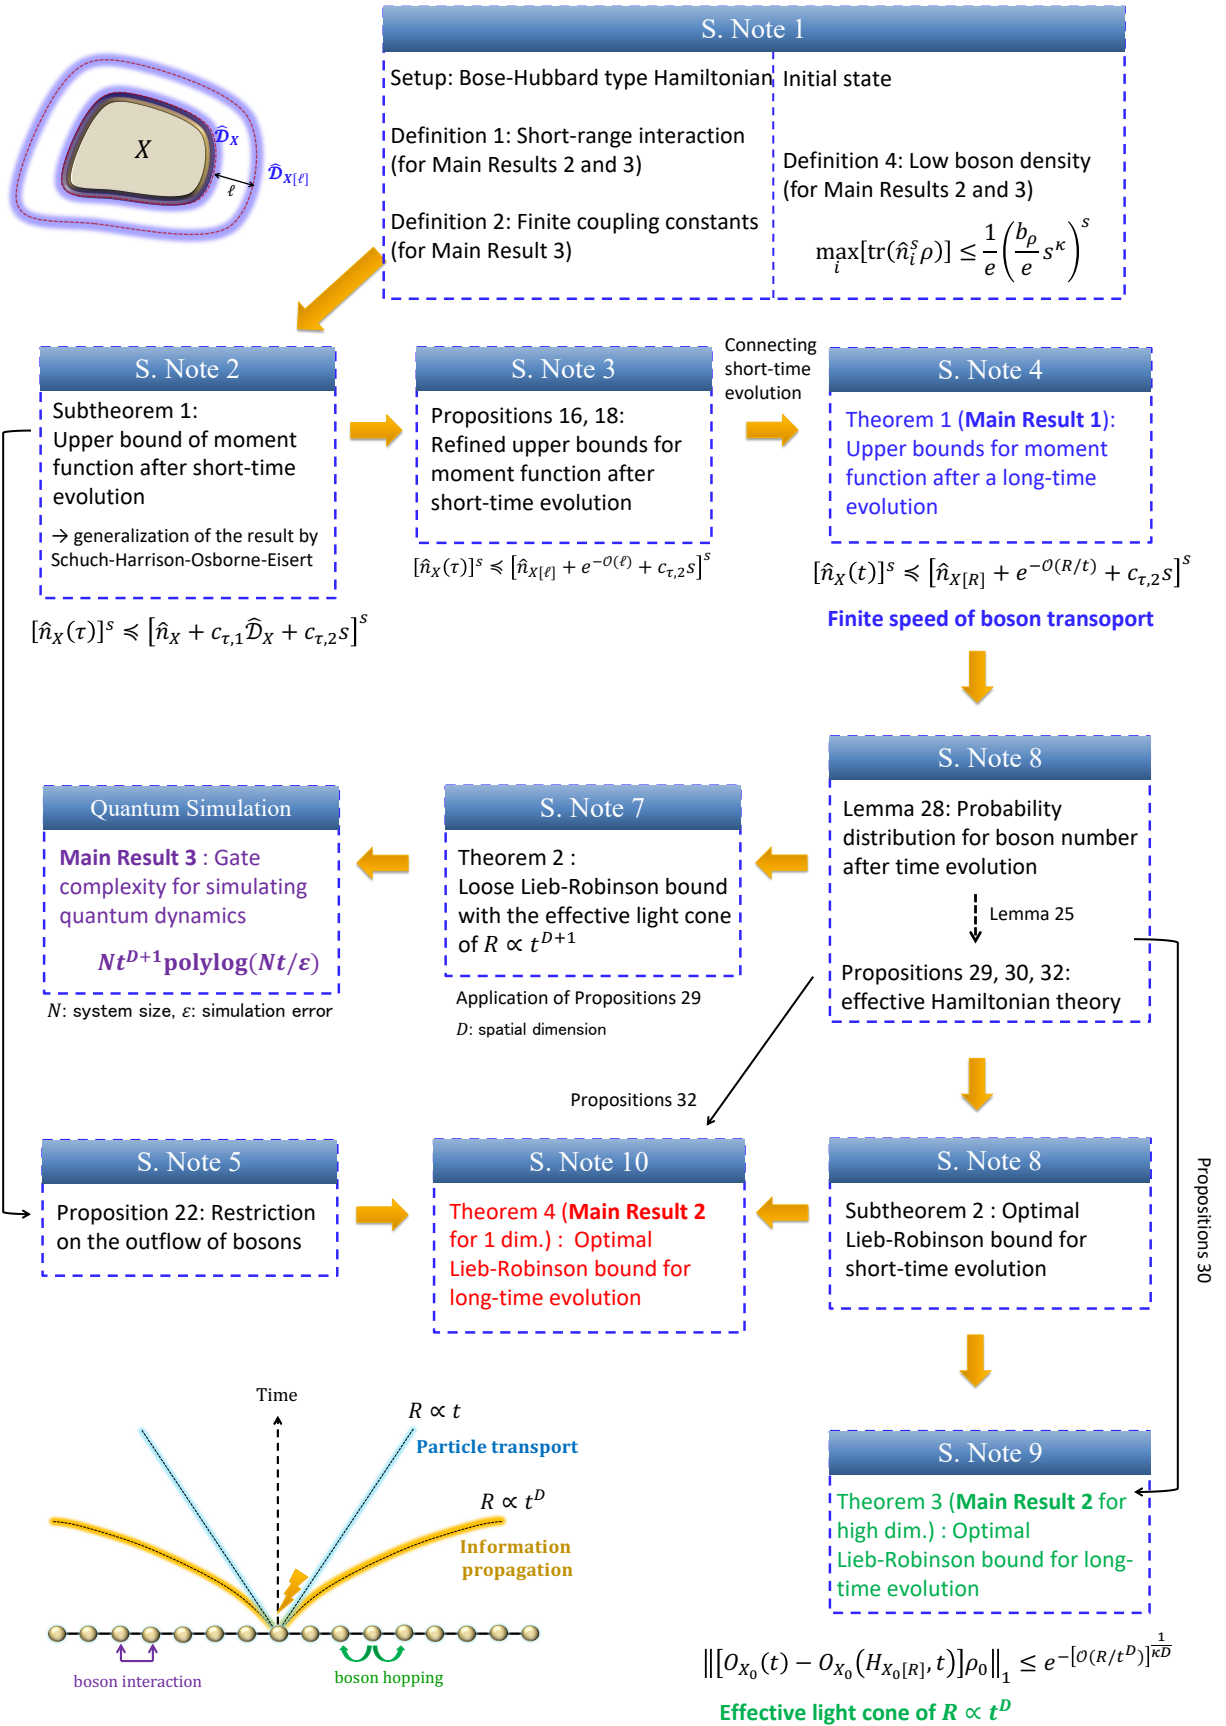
$X$
$\hat{\mathcal{D}}_X$
$\hat{\mathcal{D}}_{X[\ell]}$
$\ell$

S. Note 1

Setup: Bose-Hubbard type Hamiltonian

Definition 1: Short-range interaction (for Main Results 2 and 3)

Definition 2: Finite coupling constants (for Main Result 3)

Initial state

Definition 4: Low boson density (for Main Results 2 and 3)

$\max_i[\mathrm{tr}(\hat{n}_i^s \rho)] \le \frac{1}{e}\left(\frac{b_\rho}{e} s^\kappa\right)^s$

S. Note 2

Subtheorem 1: Upper bound of moment function after short-time evolution

→ generalization of the result by Schuch-Harrison-Osborne-Eisert

$[\hat{n}_X(\tau)]^s \preccurlyeq [\hat{n}_X + c_{\tau,1}\hat{\mathcal{D}}_X + c_{\tau,2}s]^s$

S. Note 3

Propositions 16, 18: Refined upper bounds for moment function after short-time evolution

$[\hat{n}_X(\tau)]^s \preccurlyeq [\hat{n}_{X[\ell]} + e^{-O(\ell)} + c_{\tau,2}s]^s$

Connecting short-time evolution

S. Note 4

Theorem 1 (Main Result 1): Upper bounds for moment function after a long-time evolution

$[\hat{n}_X(t)]^s \preccurlyeq [\hat{n}_{X[R]} + e^{-O(R/t)} + c_{\tau,2}s]^s$

Finite speed of boson transoport

S. Note 8

Lemma 28: Probability distribution for boson number after time evolution

Lemma 25

Propositions 29, 30, 32: effective Hamiltonian theory

Quantum Simulation

Main Result 3 : Gate complexity for simulating quantum dynamics

$Nt^{D+1}\mathrm{polylog}(Nt/\varepsilon)$

$N$: system size, $\varepsilon$: simulation error

S. Note 7

Theorem 2 : Loose Lieb-Robinson bound with the effective light cone of $R \propto t^{D+1}$

Application of Propositions 29

$D$: spatial dimension

Propositions 32

S. Note 5

Proposition 22: Restriction on the outflow of bosons

S. Note 10

Theorem 4 (Main Result 2 for 1 dim.) : Optimal Lieb-Robinson bound for long-time evolution

S. Note 8

Subtheorem 2 : Optimal Lieb-Robinson bound for short-time evolution

Propositions 30

S. Note 9

Theorem 3 (Main Result 2 for high dim.) : Optimal Lieb-Robinson bound for long-time evolution

$\left\|\left[O_{X_0}(t) - O_{X_0}(H_{X_0[R]}, t)\right]\rho_0\right\|_1 \le e^{-[O(R/t^D)]^{\frac{1}{\kappa D}}}$

Effective light cone of $R \propto t^D$

Time

$R \propto t$

Particle transport

$R \propto t^D$

Information propagation

boson interaction

boson hopping